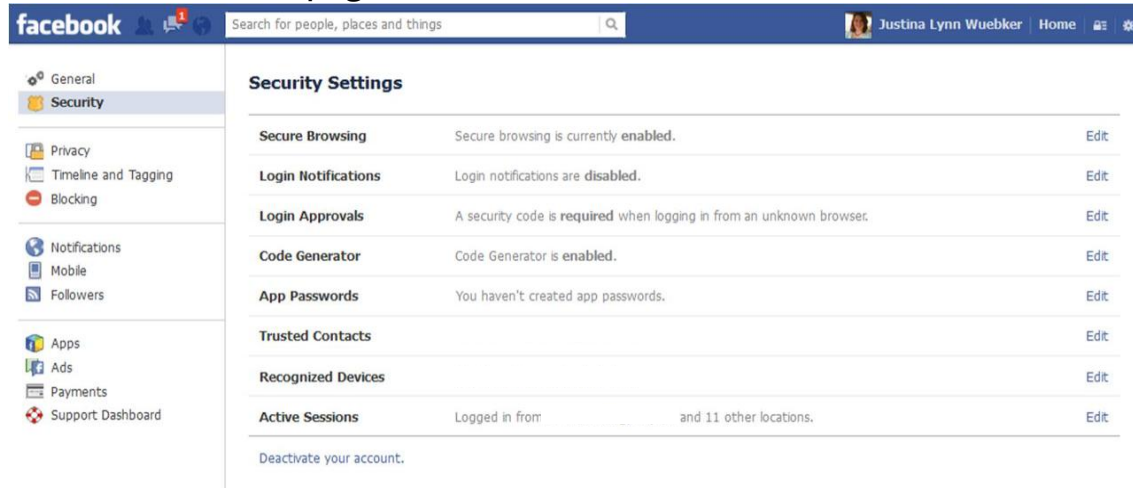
facebook 1 Search for people, places and things Justina Lynn Wuebker Home

General
Security

Privacy
Timeline and Tagging
Blocking

Notifications
Mobile
Followers

Apps
Ads
Payments
Support Dashboard

Security Settings

| | | |
|---|---|---|
| Secure Browsing | Secure browsing is currently enabled. | Edit |
| Login Notifications | Login notifications are disabled. | Edit |
| Login Approvals | A security code is required when logging in from an unknown browser. | Edit |
| Code Generator | Code Generator is enabled. | Edit |
| App Passwords | You haven't created app passwords. | Edit |
| Trusted Contacts | | Edit |
| Recognized Devices | | Edit |
| Active Sessions | Logged in from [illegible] and 11 other locations. | Edit |

Deactivate your account.